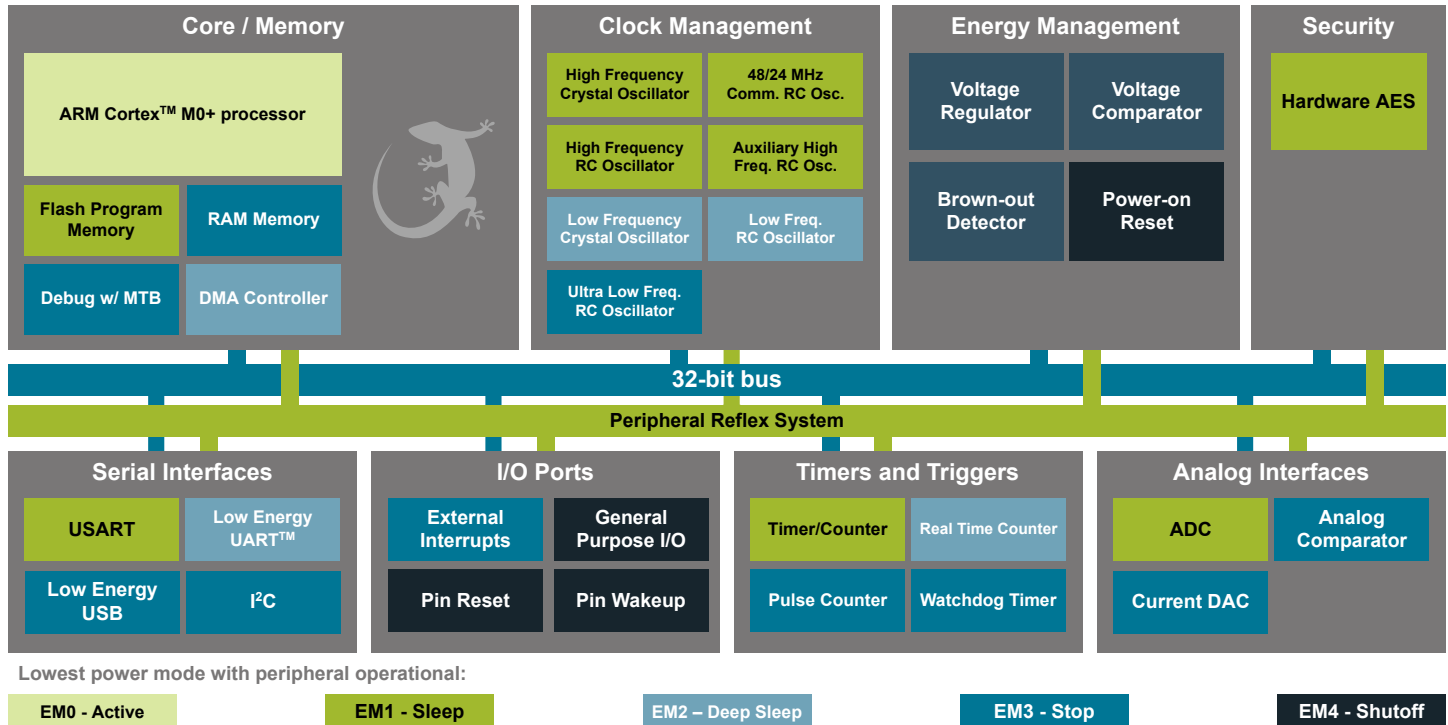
Core / Memory

ARM Cortex$^{TM}$ M0+ processor

Flash Program Memory

RAM Memory

Debug w/ MTB

DMA Controller

Clock Management

High Frequency Crystal Oscillator

48/24 MHz Comm. RC Osc.

High Frequency RC Oscillator

Auxiliary High Freq. RC Osc.

Low Frequency Crystal Oscillator

Low Freq. RC Oscillator

Ultra Low Freq. RC Oscillator

Energy Management

Voltage Regulator

Voltage Comparator

Brown-out Detector

Power-on Reset

Security

Hardware AES

32-bit bus

Peripheral Reflex System

Serial Interfaces

USART

Low Energy UART$^{TM}$

Low Energy USB

I$^{2}$C

I/O Ports

External Interrupts

General Purpose I/O

Pin Reset

Pin Wakeup

Timers and Triggers

Timer/Counter

Real Time Counter

Pulse Counter

Watchdog Timer

Analog Interfaces

ADC

Analog Comparator

Current DAC

Lowest power mode with peripheral operational:

EM0 - Active

EM1 - Sleep

EM2 – Deep Sleep

EM3 - Stop

EM4 - Shutoff